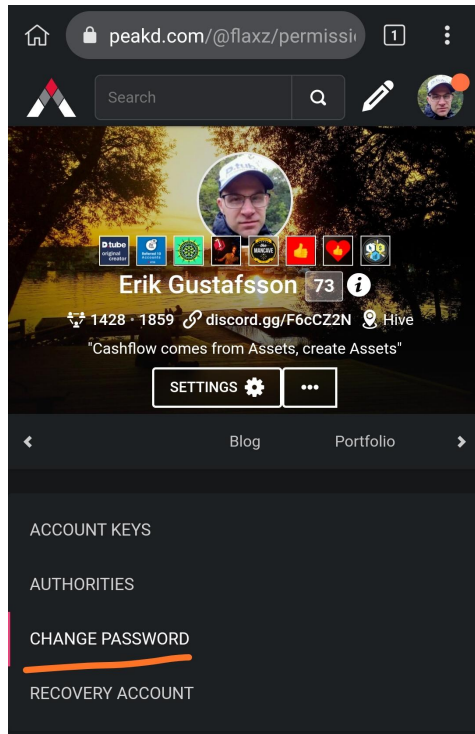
peakd.com/@flaxz/permissi

1

Search

D tube original creator

Erik Gustafsson 73

1428 · 1859 discord.gg/F6cCZ2N Hive

"Cashflow comes from Assets, create Assets"

SETTINGS

•••

Blog

Portfolio

ACCOUNT KEYS

AUTHORITIES

CHANGE PASSWORD

RECOVERY ACCOUNT